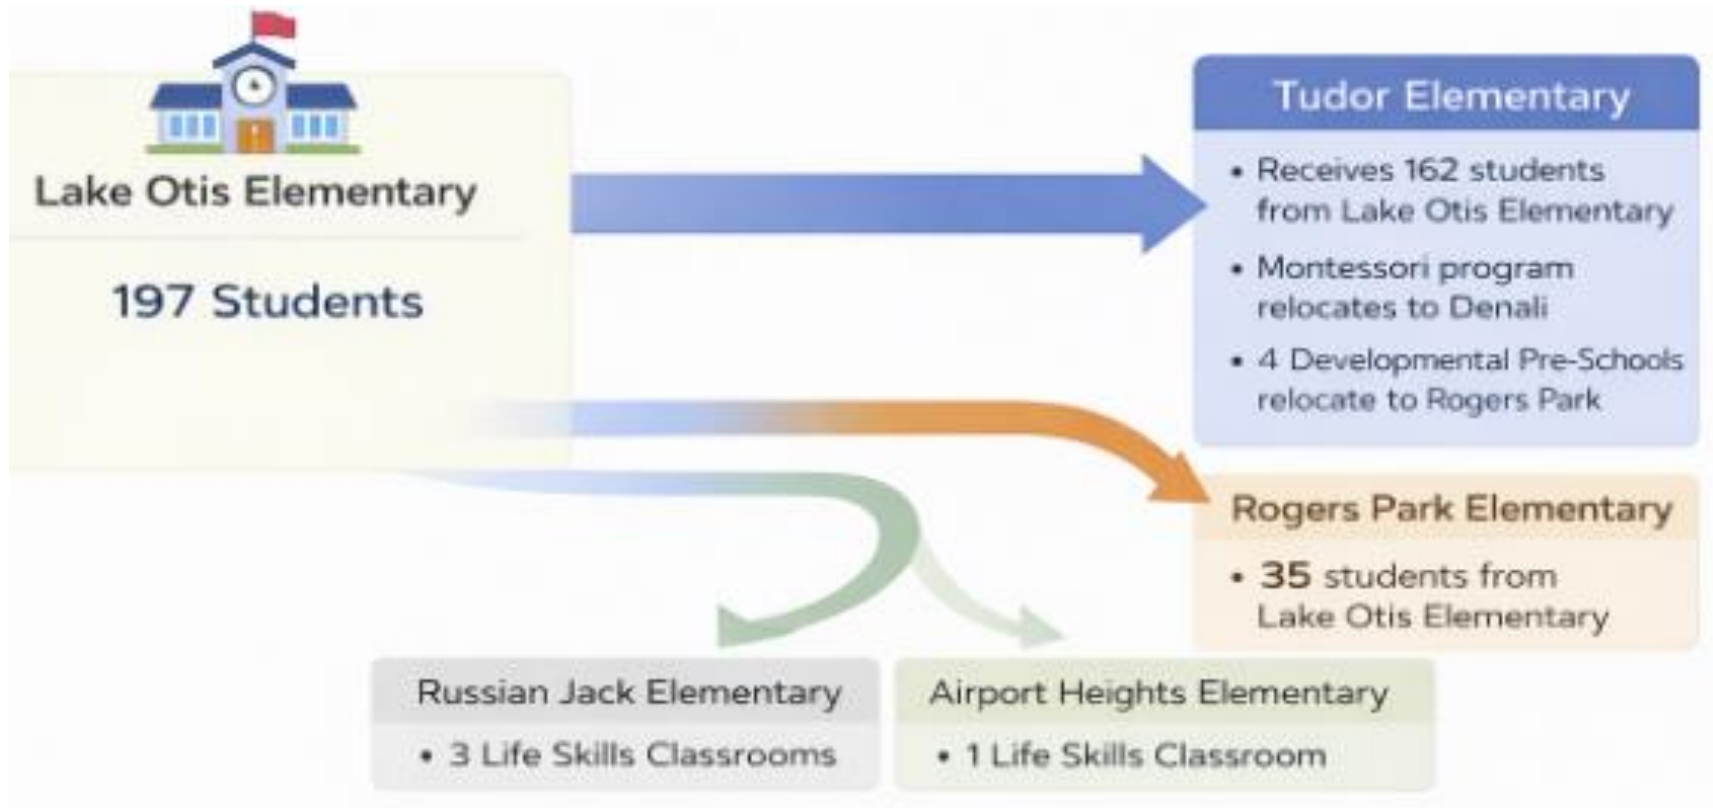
Lake Otis Elementary

197 Students

Tudor Elementary

• Receives 162 students from Lake Otis Elementary
• Montessori program relocates to Denali
• 4 Developmental Pre-Schools relocate to Rogers Park

Rogers Park Elementary

• 35 students from Lake Otis Elementary

Russian Jack Elementary

• 3 Life Skills Classrooms

Airport Heights Elementary

• 1 Life Skills Classroom